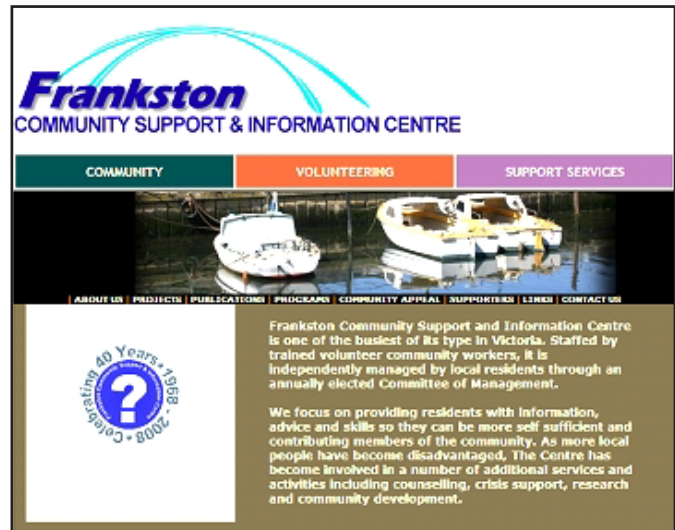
Frankston
COMMUNITY SUPPORT & INFORMATION CENTRE

COMMUNITY | VOLUNTEERING | SUPPORT SERVICES

| ABOUT US | PROJECTS | PUBLICATIONS | PROGRAMS | COMMUNITY APPEAL | SUPPORTERS | LINKS | CONTACT US

Celebrating 40 Years 1968 - 2008

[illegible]

?

Frankston Community Support and Information Centre is one of the busiest of its type in Victoria. Staffed by trained volunteer community workers, it is independently managed by local residents through an annually elected Committee of Management.

We focus on providing residents with information, advice and skills so they can be more self sufficient and contributing members of the community. As more local people have become disadvantaged, The Centre has become involved in a number of additional services and activities including counselling, crisis support, research and community development.